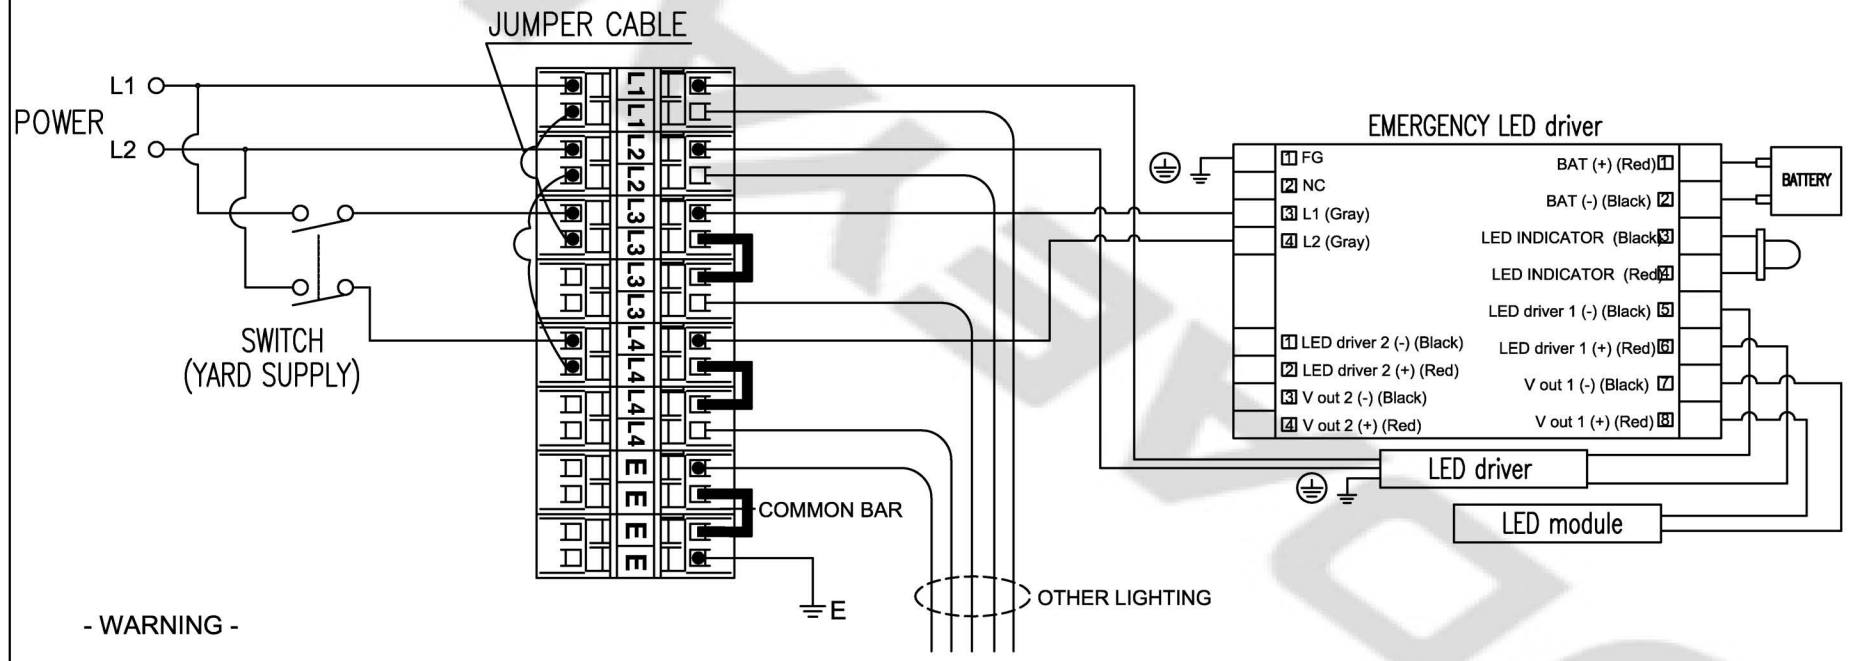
JUMPER CABLE

POWER
L1
L2

SWITCH
(YARD SUPPLY)

L1
L1
L2
L2
L3
L3
L3
L3
L4
L4
L4
L4
E
E
E
E

COMMON BAR

E

OTHER LIGHTING

- WARNING -

EMERGENCY LED driver

1 FG
2 NC
3 L1 (Gray)
4 L2 (Gray)

1 LED driver 2 (-) (Black)
2 LED driver 2 (+) (Red)
3 V out 2 (-) (Black)
4 V out 2 (+) (Red)

BAT (+) (Red) 1
BAT (-) (Black) 2
LED INDICATOR (Black) 3
LED INDICATOR (Red) 4
LED driver 1 (-) (Black) 5
LED driver 1 (+) (Red) 6
V out 1 (-) (Black) 7
V out 1 (+) (Red) 8

BATTERY

LED driver

LED module